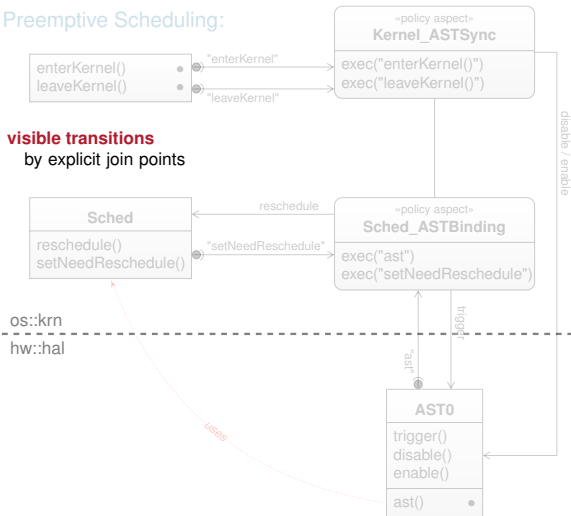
Preemptive Scheduling:

«policy aspect»
Kernel_ASTSync

exec("enterKernel()")
exec("leaveKernel()")

enterKernel()
leaveKernel()

"enterKernel"

"leaveKernel"

disable / enable

visible transitions
by explicit join points

Sched

reschedule()
setNeedReschedule()

reschedule

"setNeedReschedule"

«policy aspect»
Sched_ASTBinding

exec("ast")
exec("setNeedReschedule")

trigger

"ast"

os::krn

hw::hal

AST0

trigger()
disable()
enable()

ast()

uses